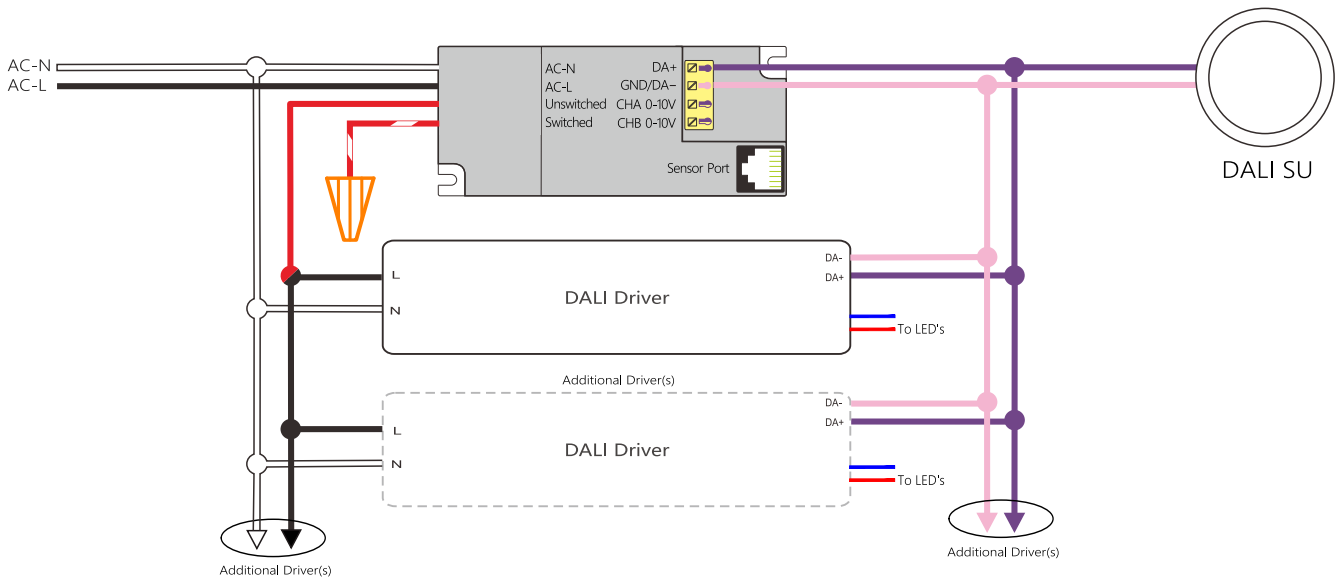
AC-N
AC-L

AC-N
AC-L
Unswitched
Switched

DA+
GND/DA–
CHA 0-10V
CHB 0-10V

Sensor Port

DALI SU

L
N
DALI Driver
DA-
DA+
To LED's

Additional Driver(s)

L
N
DALI Driver
DA-
DA+
To LED's

Additional Driver(s)

Additional Driver(s)